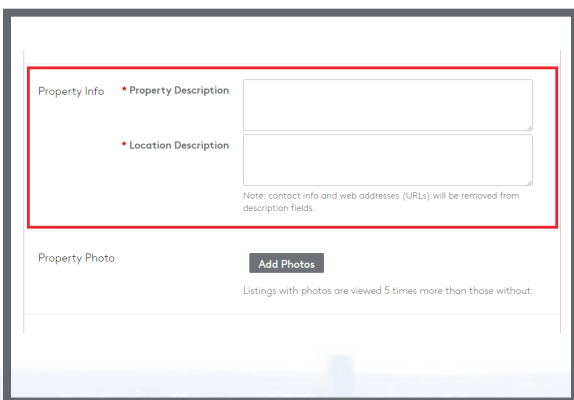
Property Info

* Property Description

* Location Description

Note: contact info and web addresses (URLs) will be removed from description fields.

Property Photo

Add Photos

Listings with photos are viewed 5 times more than those without.